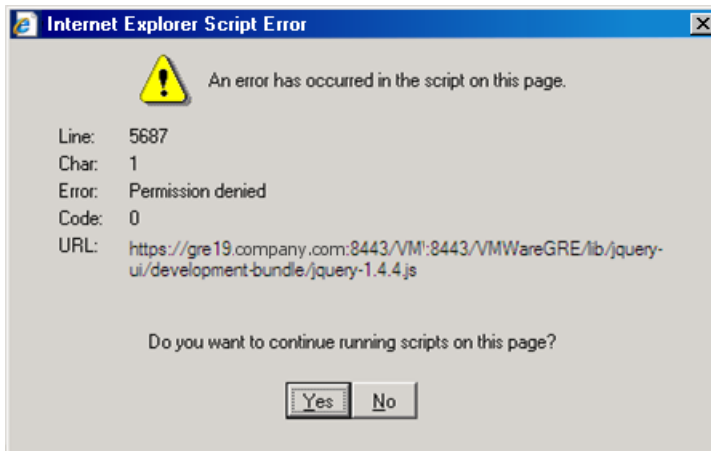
Internet Explorer Script Error

An error has occurred in the script on this page.

Line: 5687
Char: 1
Error: Permission denied
Code: 0
URL: https://gre19.company.com:8443/VM':8443/VMWareGRE/lib/jquery-ui/development-bundle/jquery-1.4.4.js

Do you want to continue running scripts on this page?

Yes No